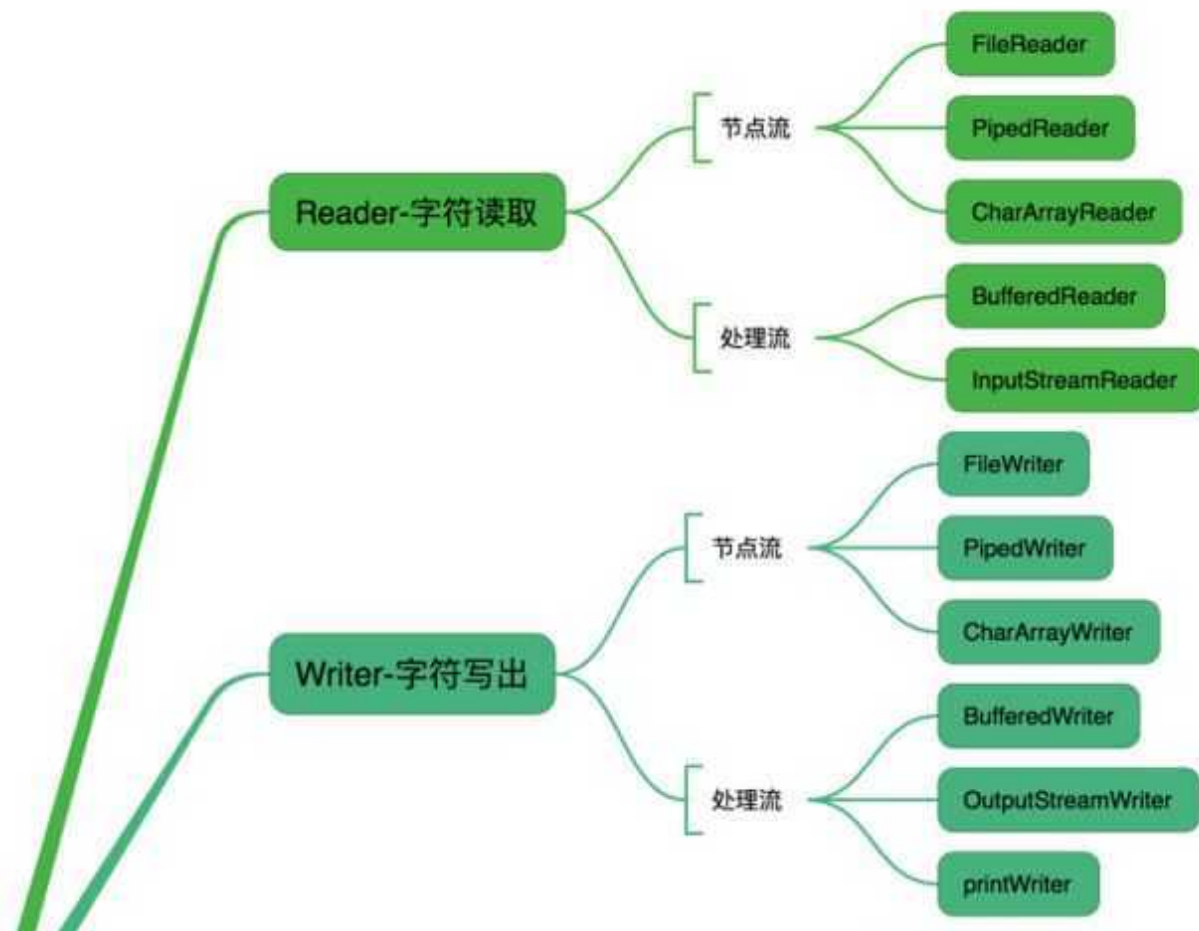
Reader-字符读取

节点流

FileReader

PipedReader

CharArrayReader

处理流

BufferedReader

InputStreamReader

Writer-字符写出

节点流

FileWriter

PipedWriter

CharArrayWriter

处理流

BufferedWriter

OutputStreamWriter

printWriter